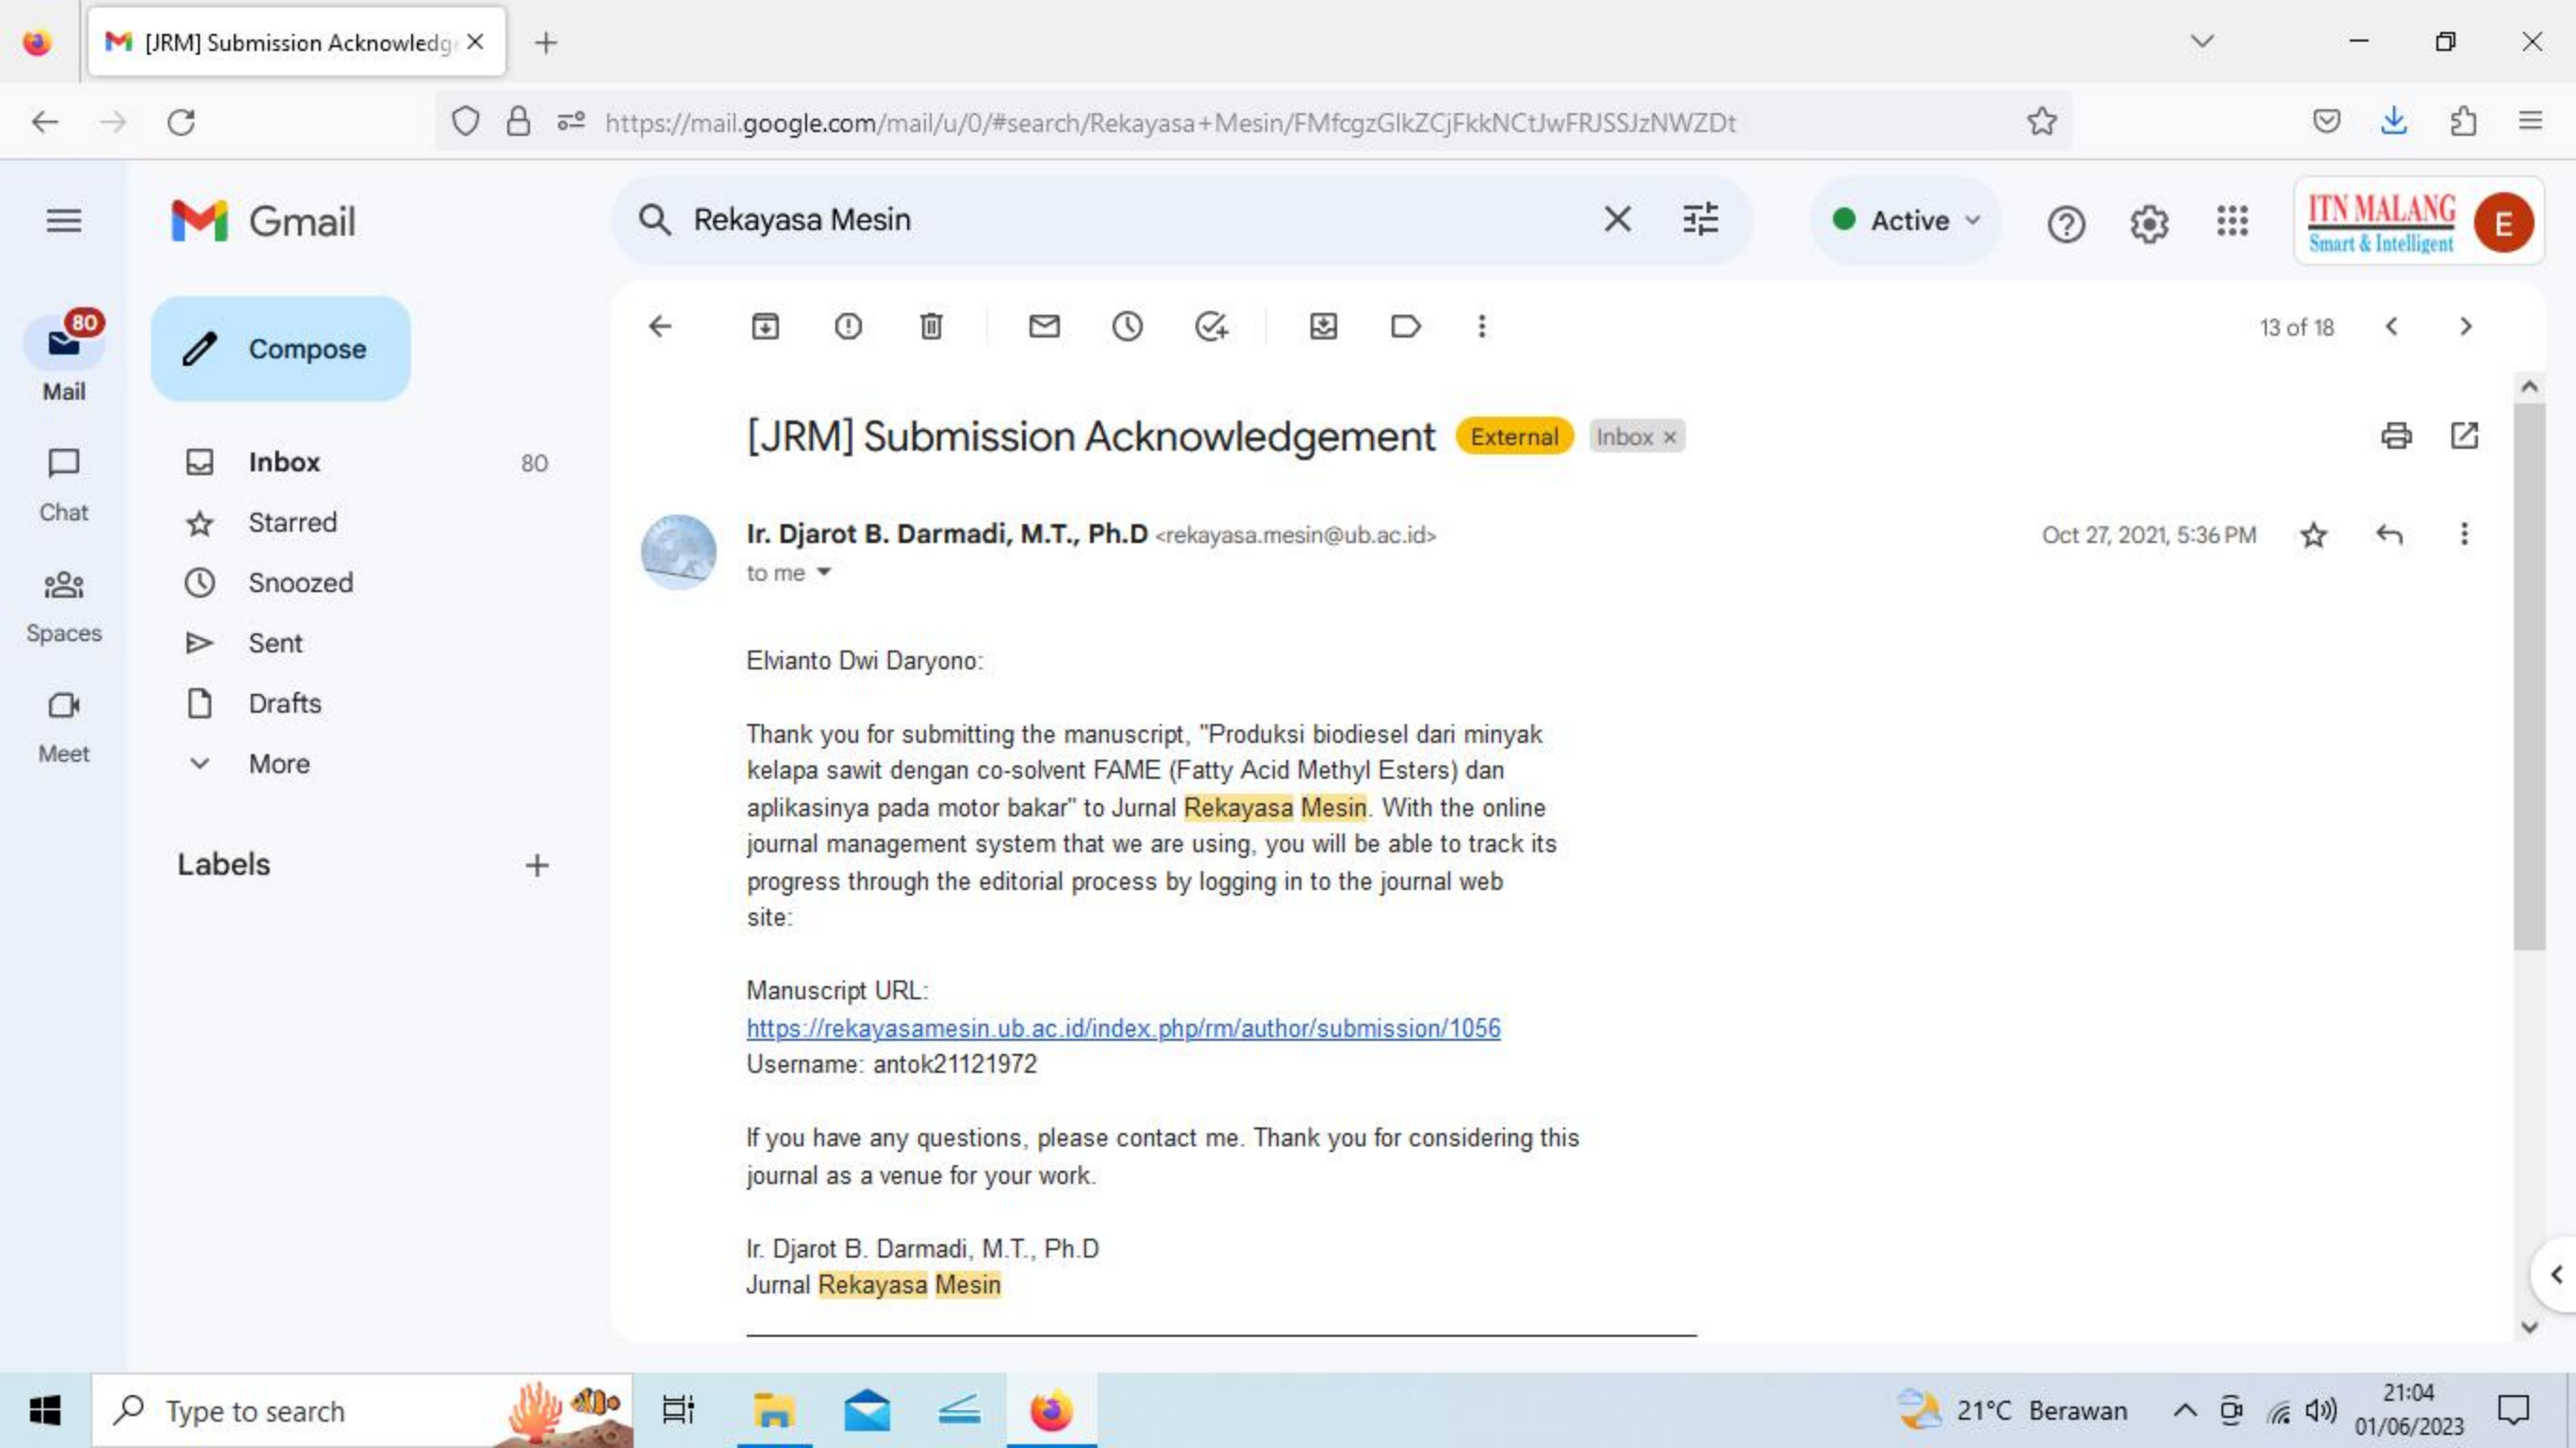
[JRM] Submission Acknowledg

https://mail.google.com/mail/u/0/#search/Rekayasa+Mesin/FMfcgzGlkZCjFkkNCtJwFRJSSJzNWZDt

Gmail

Rekayasa Mesin

Active

ITN MALANG
Smart & Intelligent

E

80
Mail

Chat

Spaces

Meet

Compose

Inbox 80
Starred
Snoozed
Sent
Drafts
More

Labels

13 of 18

[JRM] Submission Acknowledgement External Inbox ×

Ir. Djarot B. Darmadi, M.T., Ph.D <rekayasa.mesin@ub.ac.id>
to me

Oct 27, 2021, 5:36 PM

Elvianto Dwi Daryono:

Thank you for submitting the manuscript, "Produksi biodiesel dari minyak kelapa sawit dengan co-solvent FAME (Fatty Acid Methyl Esters) dan aplikasinya pada motor bakar" to Jurnal Rekayasa Mesin. With the online journal management system that we are using, you will be able to track its progress through the editorial process by logging in to the journal web site:

Manuscript URL:
https://rekayasamesin.ub.ac.id/index.php/rm/author/submission/1056
Username: antok21121972

If you have any questions, please contact me. Thank you for considering this journal as a venue for your work.

Ir. Djarot B. Darmadi, M.T., Ph.D
Jurnal Rekayasa Mesin

Type to search

21°C Berawan

21:04
01/06/2023